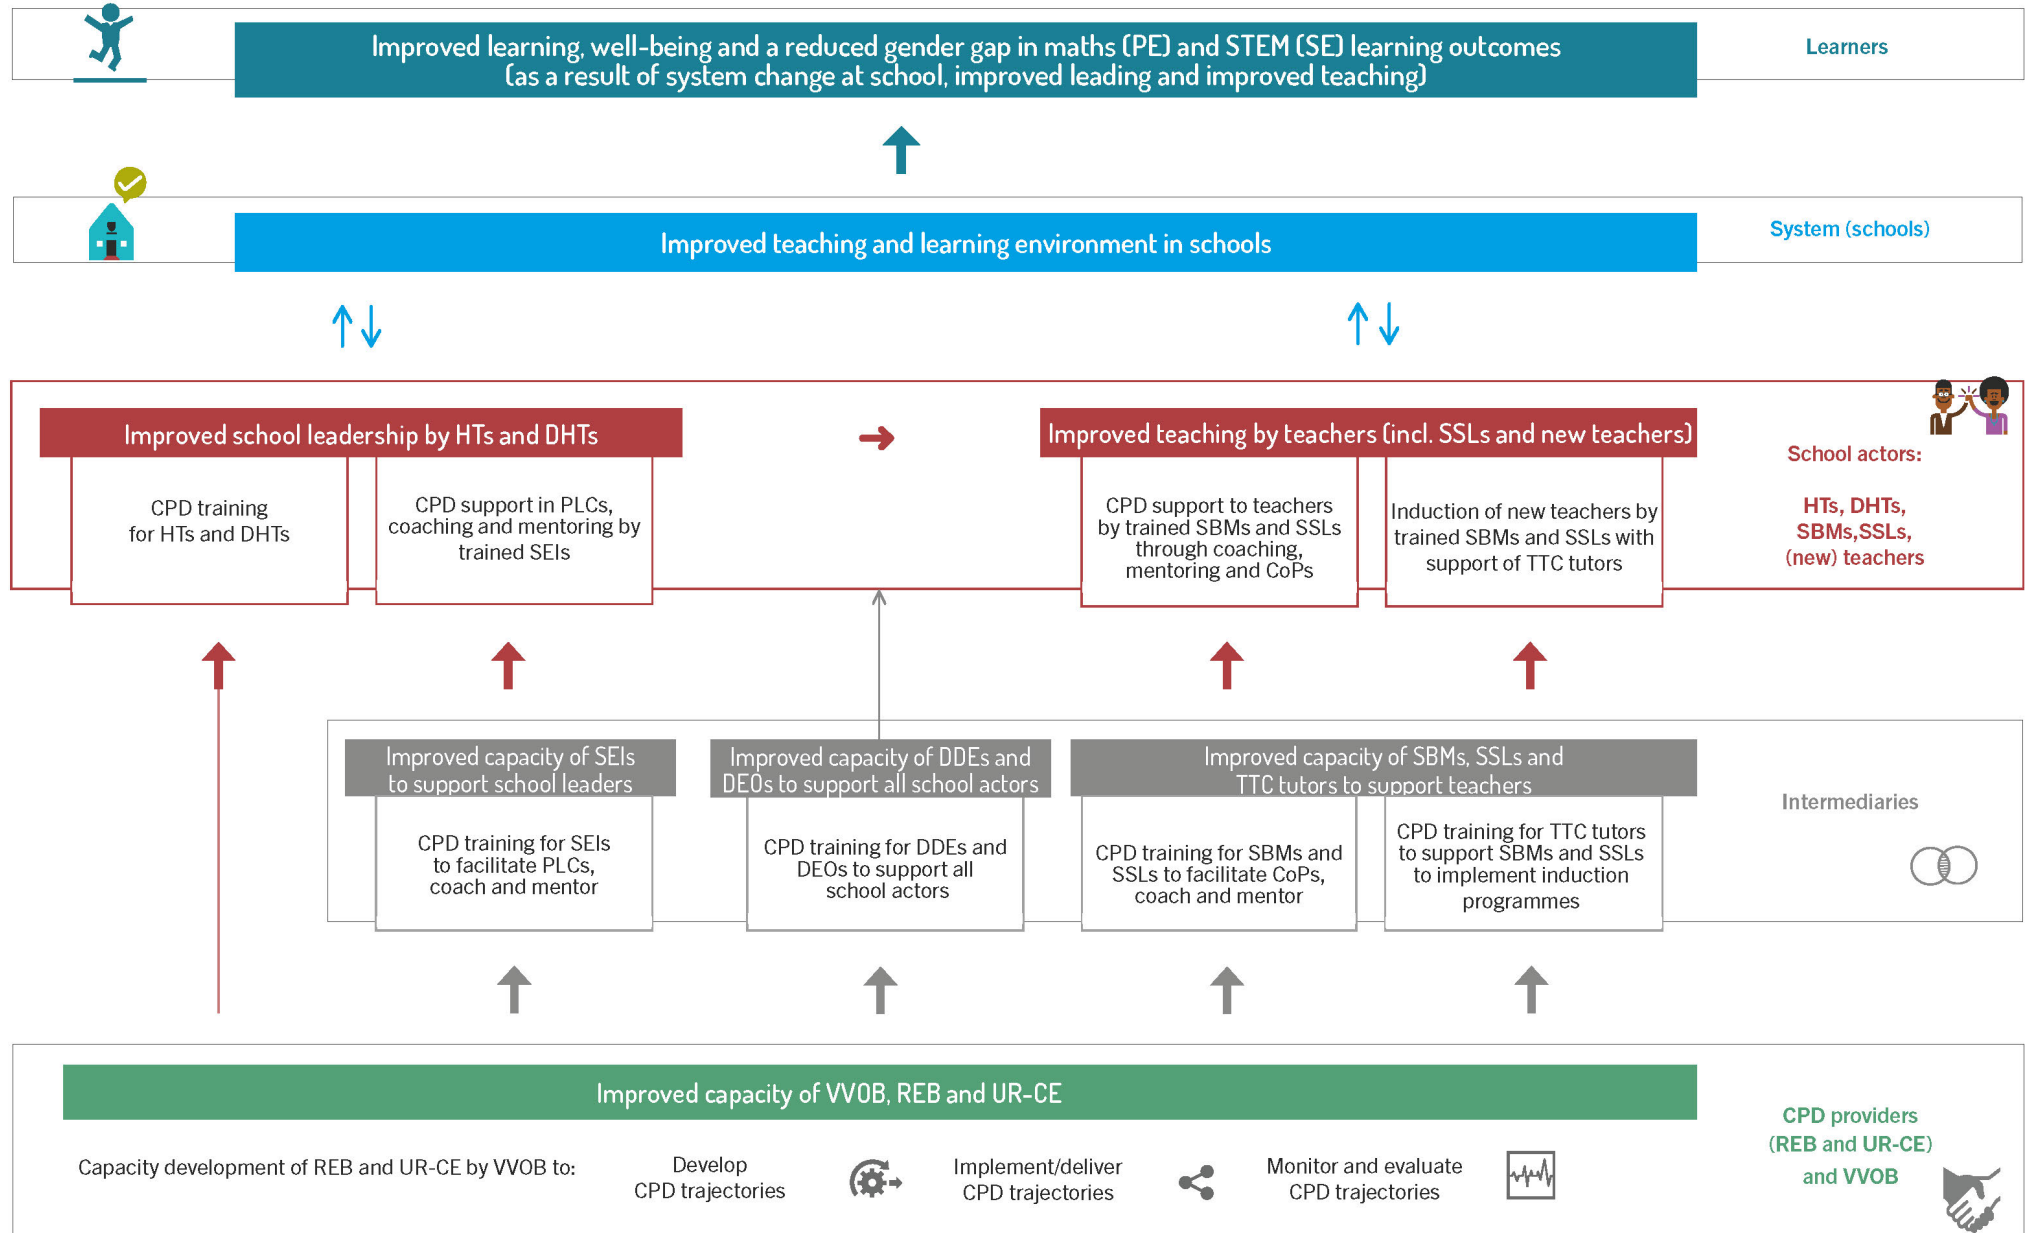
Improved learning, well-being and a reduced gender gap in maths (PE) and STEM (SE) learning outcomes (as a result of system change at school, improved leading and improved teaching)

Learners

Improved teaching and learning environment in schools

System (schools)

Improved school leadership by HTs and DHTs

CPD training for HTs and DHTs

CPD support in PLCs, coaching and mentoring by trained SEIs

Improved teaching by teachers (incl. SSLs and new teachers)

CPD support to teachers by trained SBMs and SSLs through coaching, mentoring and CoPs

Induction of new teachers by trained SBMs and SSLs with support of TTC tutors

School actors:

HTs, DHTs, SBMs,SSLs, (new) teachers

Improved capacity of SEIs to support school leaders

CPD training for SEIs to facilitate PLCs, coach and mentor

Improved capacity of DDEs and DEOs to support all school actors

CPD training for DDEs and DEOs to support all school actors

Improved capacity of SBMs, SSLs and TTC tutors to support teachers

CPD training for SBMs and SSLs to facilitate CoPs, coach and mentor

CPD training for TTC tutors to support SBMs and SSLs to implement induction programmes

Intermediaries

Improved capacity of VVOB, REB and UR-CE

Capacity development of REB and UR-CE by VVOB to:

Develop CPD trajectories

Implement/deliver CPD trajectories

Monitor and evaluate CPD trajectories

CPD providers (REB and UR-CE) and VVOB